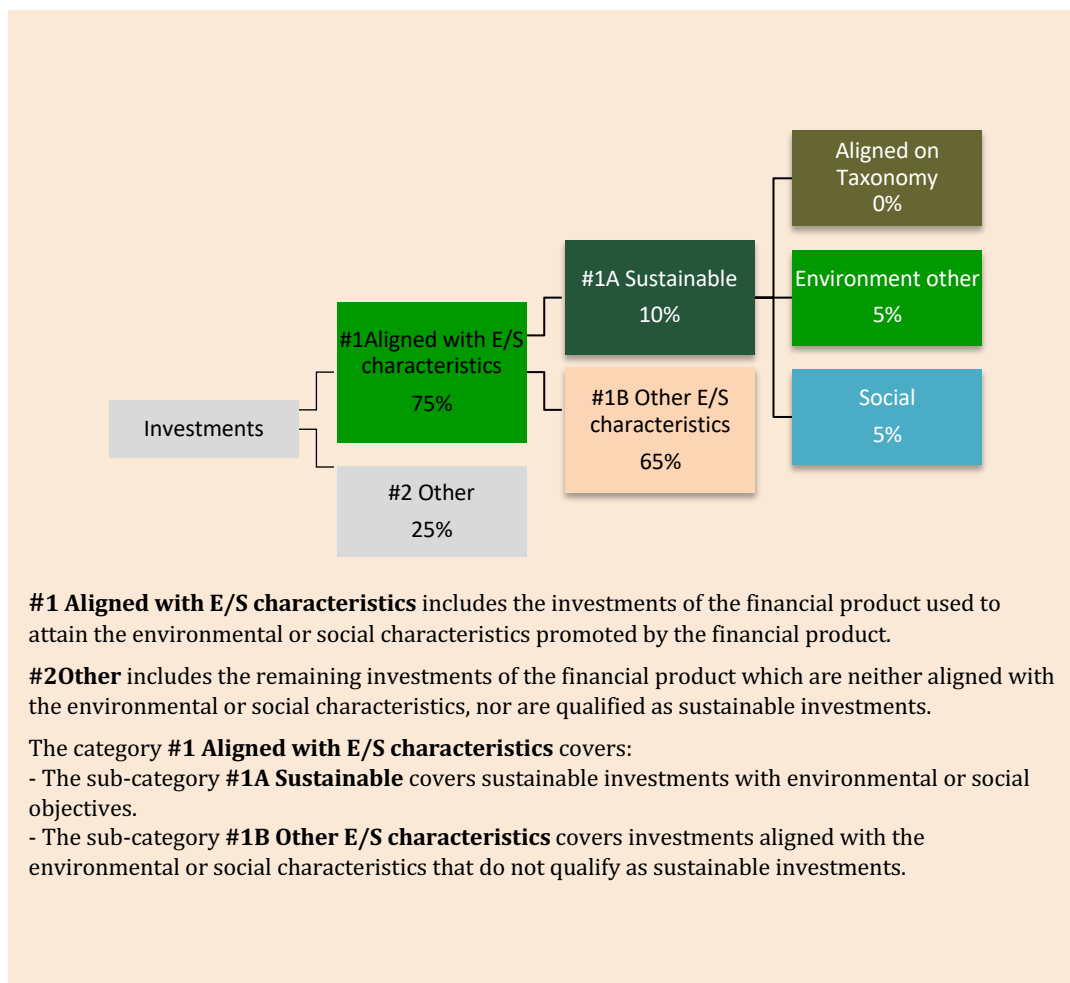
Investments

#1Aligned with E/S characteristics
75%

#2 Other
25%

#1A Sustainable
10%

#1B Other E/S characteristics
65%

Aligned on Taxonomy
0%

Environment other
5%

Social
5%

**#1 Aligned with E/S characteristics** includes the investments of the financial product used to attain the environmental or social characteristics promoted by the financial product.

**#2Other** includes the remaining investments of the financial product which are neither aligned with the environmental or social characteristics, nor are qualified as sustainable investments.

The category **#1 Aligned with E/S characteristics** covers:
- The sub-category **#1A Sustainable** covers sustainable investments with environmental or social objectives.
- The sub-category **#1B Other E/S characteristics** covers investments aligned with the environmental or social characteristics that do not qualify as sustainable investments.